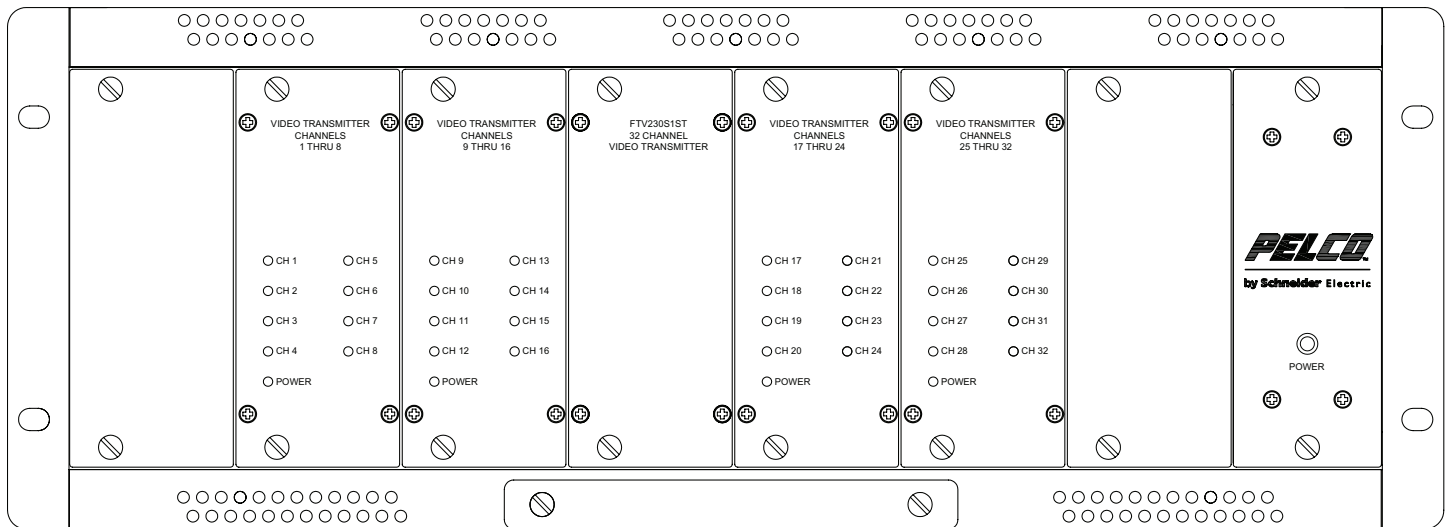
VIDEO TRANSMITTER
CHANNELS
1 THRU 8

CH 1
CH 5
CH 2
CH 6
CH 3
CH 7
CH 4
CH 8
POWER

VIDEO TRANSMITTER
CHANNELS
9 THRU 16

CH 9
CH 13
CH 10
CH 14
CH 11
CH 15
CH 12
CH 16
POWER

FTV230S1ST
32 CHANNEL
VIDEO TRANSMITTER

VIDEO TRANSMITTER
CHANNELS
17 THRU 24

CH 17
CH 21
CH 18
CH 22
CH 19
CH 23
CH 20
CH 24
POWER

VIDEO TRANSMITTER
CHANNELS
25 THRU 32

CH 25
CH 29
CH 26
CH 30
CH 27
CH 31
CH 28
CH 32
POWER

PELCO
by Schneider Electric

POWER